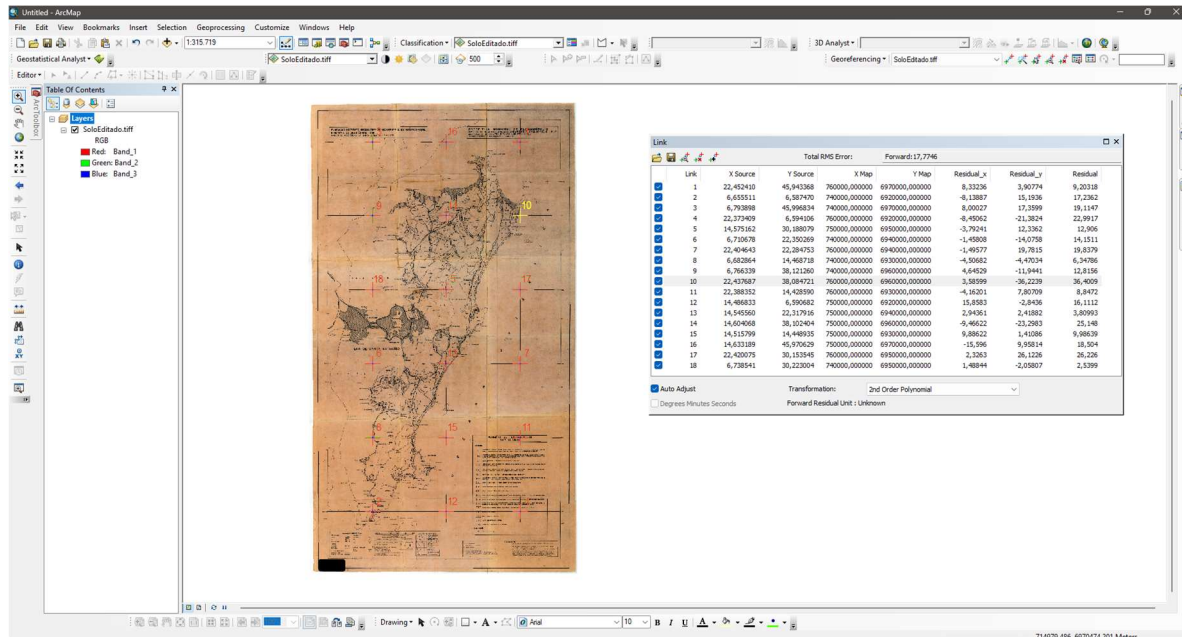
Untitled - ArcMap

File Edit View Bookmarks Insert Selection Geoprocessing Customize Windows Help

1:315.719

Classification ▾ SoloEditado.tiff

3D Analyst ▾

Geostatistical Analyst ▾

SoloEditado.tiff

500

Georeferencing ▾ SoloEditado.tiff

Editor ▾

Table Of Contents

Layers
SoloEditado.tiff
RGB
Red: Band_1
Green: Band_2
Blue: Band_3

ArcToolbox

Link

Total RMS Error: Forward:17,7746

| | Link | X Source | Y Source | X Map | Y Map | Residual_x | Residual_y | Residual |
|---|---|---|---|---|---|---|---|---|
| ☑ | 1 | 22,452410 | 45,943368 | 760000,000000 | 6970000,000000 | 8,33236 | 3,90774 | 9,20318 |
| ☑ | 2 | 6,655511 | 6,587470 | 740000,000000 | 6920000,000000 | -8,13887 | 15,1936 | 17,2362 |
| ☑ | 3 | 6,793898 | 45,996834 | 740000,000000 | 6970000,000000 | 8,00027 | 17,3599 | 19,1147 |
| ☑ | 4 | 22,373409 | 6,594106 | 760000,000000 | 6920000,000000 | -8,45062 | -21,3824 | 22,9917 |
| ☑ | 5 | 14,575162 | 30,188079 | 750000,000000 | 6950000,000000 | -3,79241 | 12,3362 | 12,906 |
| ☑ | 6 | 6,710678 | 22,350269 | 740000,000000 | 6940000,000000 | -1,45808 | -14,0758 | 14,1511 |
| ☑ | 7 | 22,404643 | 22,284753 | 760000,000000 | 6940000,000000 | -1,49577 | 19,7815 | 19,8379 |
| ☑ | 8 | 6,682864 | 14,468718 | 740000,000000 | 6930000,000000 | -4,50682 | -4,47034 | 6,34786 |
| ☑ | 9 | 6,766339 | 38,121260 | 740000,000000 | 6960000,000000 | 4,64529 | -11,9441 | 12,8156 |
| ☑ | 10 | 22,437687 | 38,084721 | 760000,000000 | 6960000,000000 | 3,58599 | -36,2239 | 36,4009 |
| ☑ | 11 | 22,388352 | 14,428590 | 760000,000000 | 6930000,000000 | -4,16201 | 7,80709 | 8,8472 |
| ☑ | 12 | 14,486833 | 6,590682 | 750000,000000 | 6920000,000000 | 15,8583 | -2,8436 | 16,1112 |
| ☑ | 13 | 14,545560 | 22,317916 | 750000,000000 | 6940000,000000 | 2,94361 | 2,41882 | 3,80993 |
| ☑ | 14 | 14,604068 | 38,102404 | 750000,000000 | 6960000,000000 | -9,46622 | -23,2983 | 25,148 |
| ☑ | 15 | 14,515799 | 14,448935 | 750000,000000 | 6930000,000000 | 9,88622 | 1,41086 | 9,98639 |
| ☑ | 16 | 14,633189 | 45,970629 | 750000,000000 | 6970000,000000 | -15,596 | 9,95814 | 18,504 |
| ☑ | 17 | 22,420075 | 30,153545 | 760000,000000 | 6950000,000000 | 2,3263 | 26,1226 | 26,226 |
| ☑ | 18 | 6,738541 | 30,223004 | 740000,000000 | 6950000,000000 | 1,48844 | -2,05807 | 2,5399 |

Auto Adjust
Degrees Minutes Seconds

Transformation: 2nd Order Polynomial
Forward Residual Unit : Unknown

16 10 9 18 17 15 11 12 8 7

Drawing ▾ Arial 10 B I U A

714079,496 6970474,391 Meters